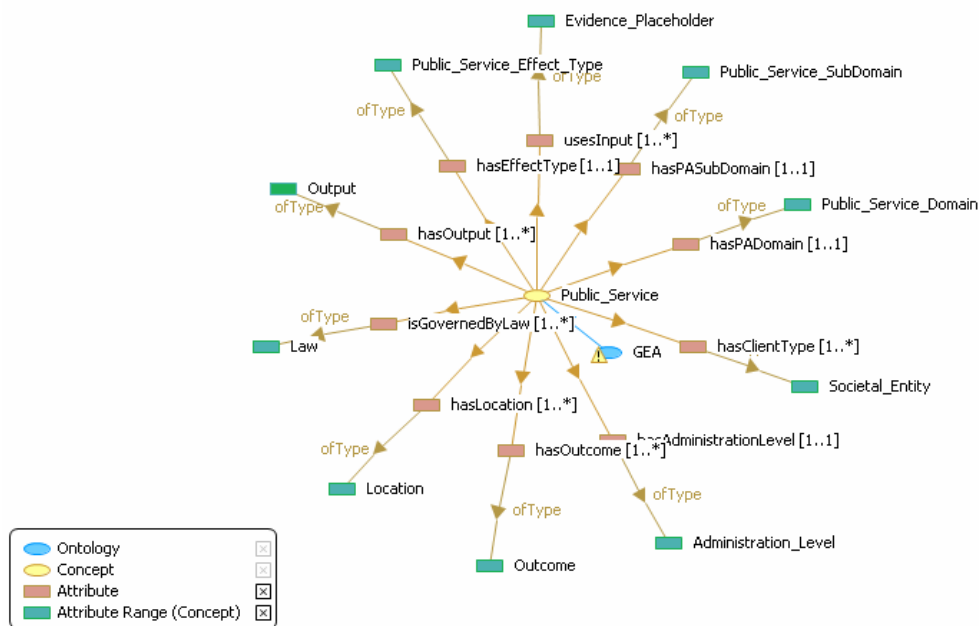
Evidence_Placeholder

Public_Service_Effect_Type

ofType

Public_Service_SubDomain

ofType

usesInput [1..*]

ofType

hasEffectType [1..1]

hasPASubDomain [1..1]

Output

ofType

ofType

Public_Service_Domain

hasOutput [1..*]

hasPADomain [1..1]

Public_Service

ofType

isGovernedByLaw [1..*]

Law

GEA

hasClientType [1..*]

Societal_Entity

hasLocation [1..*]

hasAdministrationLevel [1..1]

ofType

hasOutcome [1..*]

Location

ofType

ofType

Administration_Level

Outcome

Ontology

Concept

Attribute

Attribute Range (Concept)